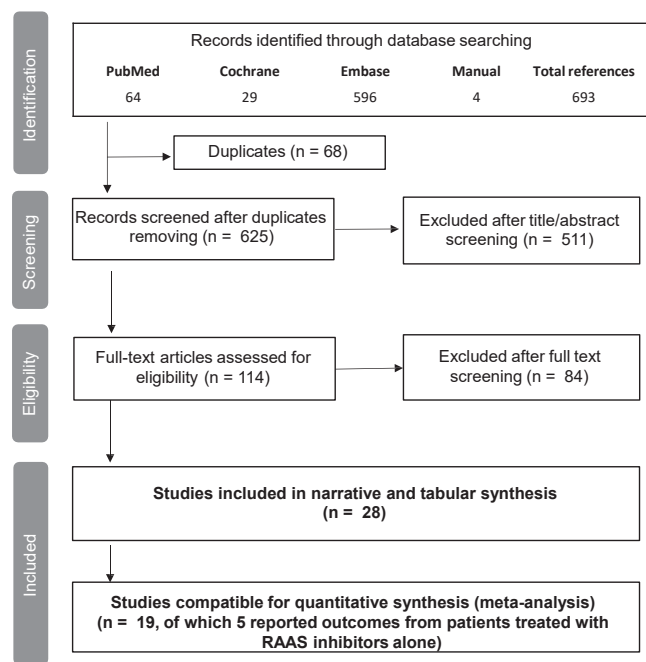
Identification

Records identified through database searching

| PubMed | Cochrane | Embase | Manual | Total references |
|---|---|---|---|---|
| 64 | 29 | 596 | 4 | 693 |

Duplicates (n = 68)

Screening

Records screened after duplicates removing (n = 625)

Excluded after title/abstract screening (n = 511)

Eligibility

Full-text articles assessed for eligibility (n = 114)

Excluded after full text screening (n = 84)

Included

Studies included in narrative and tabular synthesis (n = 28)

Studies compatible for quantitative synthesis (meta-analysis) (n = 19, of which 5 reported outcomes from patients treated with RAAS inhibitors alone)